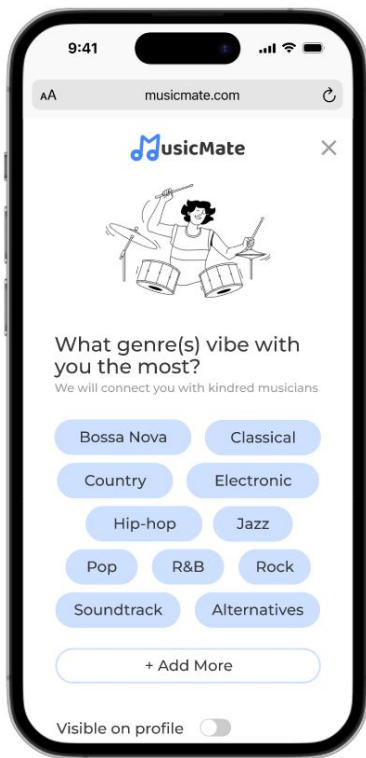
9:41

AA musicmate.com

MusicMate

What genre(s) vibe with you the most?
We will connect you with kindred musicians

Bossa Nova
Classical
Country
Electronic
Hip-hop
Jazz
Pop
R&B
Rock
Soundtrack
Alternatives

+ Add More

Visible on profile